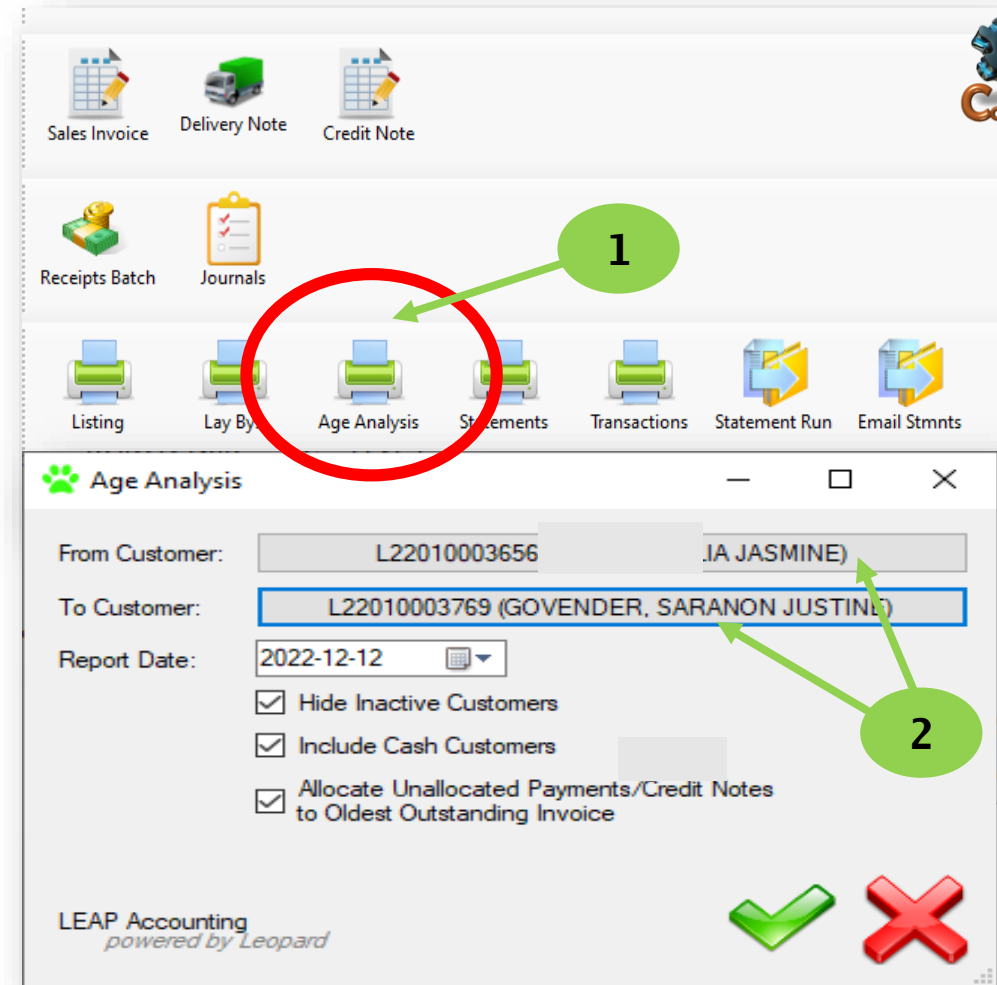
Sales Invoice
Delivery Note
Credit Note

Receipts Batch
Journals

1

Listing
Lay By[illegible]
Age Analysis
Statements
Transactions
Statement Run
Email Stmnts

Age Analysis

From Customer: L22010003656 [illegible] IA JASMINE)
To Customer: L22010003769 (GOVENDER, SARANON JUSTINE)
Report Date: 2022-12-12

Hide Inactive Customers
Include Cash Customers
Allocate Unallocated Payments/Credit Notes to Oldest Outstanding Invoice

2

LEAP Accounting
powered by Leopard